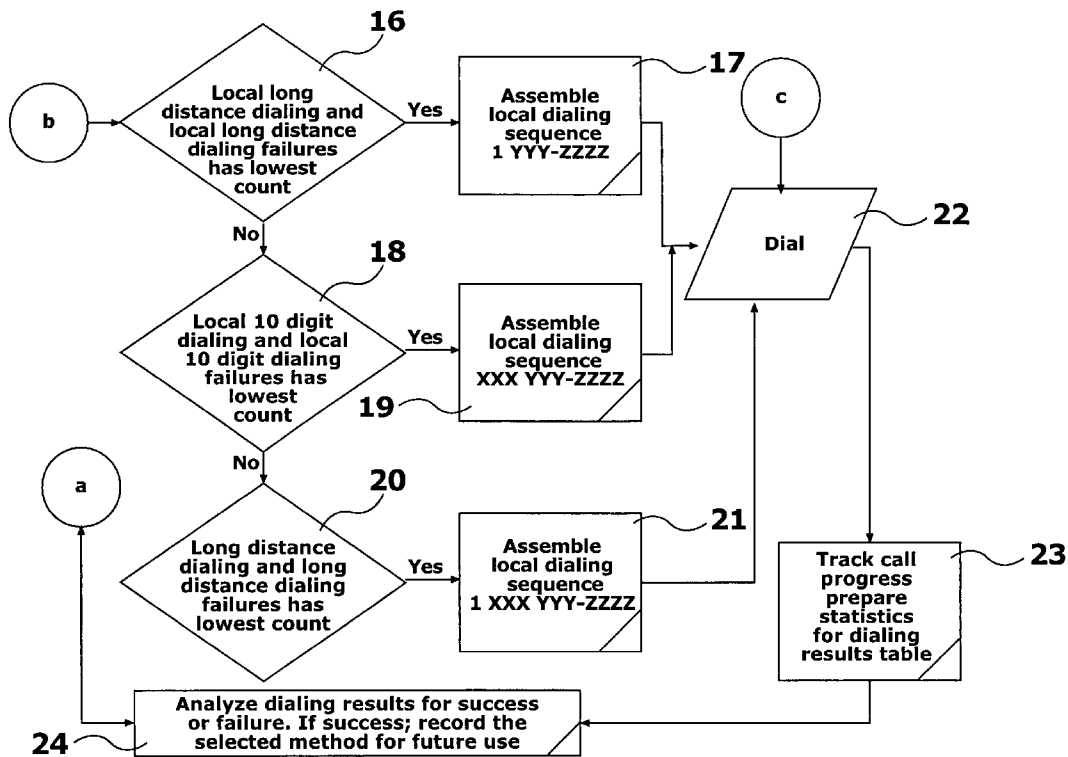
16

b

Local long distance dialing and local long distance dialing failures has lowest count

Yes

Assemble local dialing sequence 1 YYY-ZZZZ

17

c

Dial

22

No

18

Local 10 digit dialing and local 10 digit dialing failures has lowest count

Yes

Assemble local dialing sequence XXX YYY-ZZZZ

19

No

a

20

Long distance dialing and long distance dialing failures has lowest count

Yes

Assemble local dialing sequence 1 XXX YYY-ZZZZ

21

Track call progress prepare statistics for dialing results table

23

Analyze dialing results for success or failure. If success; record the selected method for future use

24